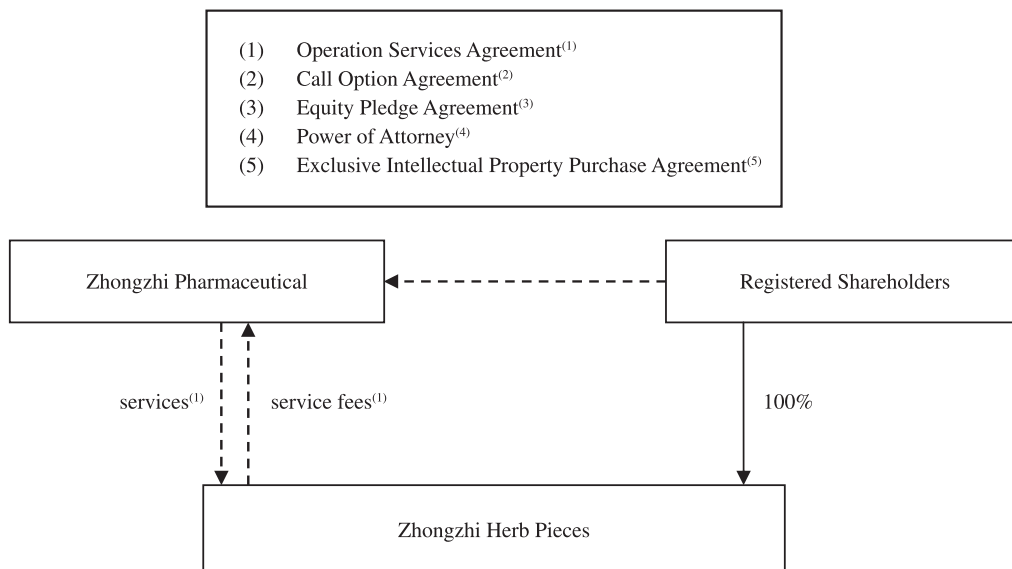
(1) Operation Services Agreement$^{(1)}$
(2) Call Option Agreement$^{(2)}$
(3) Equity Pledge Agreement$^{(3)}$
(4) Power of Attorney$^{(4)}$
(5) Exclusive Intellectual Property Purchase Agreement$^{(5)}$

Zhongzhi Pharmaceutical

Registered Shareholders

services$^{(1)}$

service fees$^{(1)}$

100%

Zhongzhi Herb Pieces